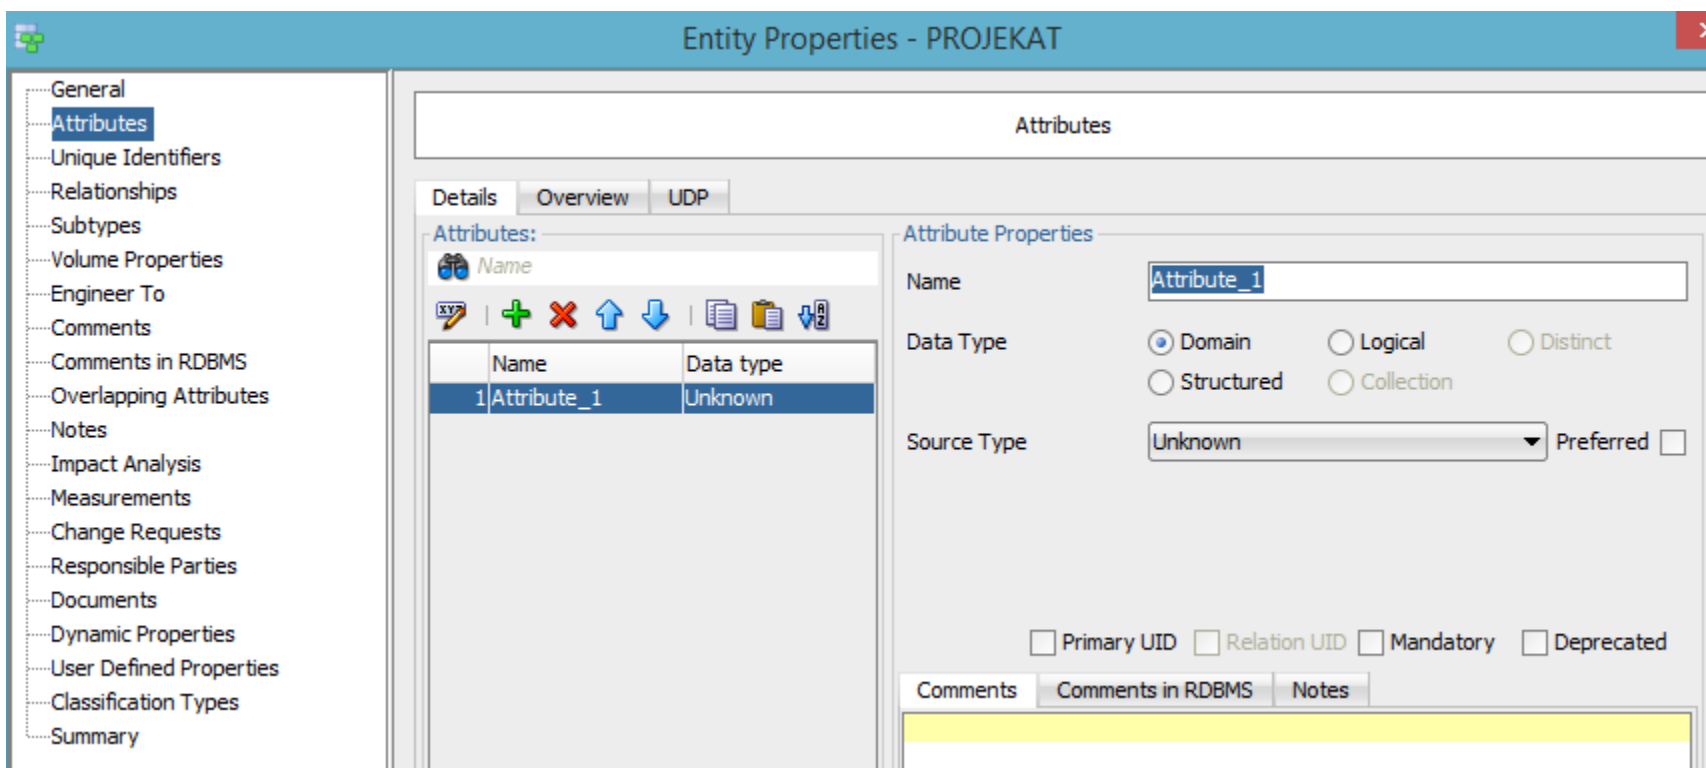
Entity Properties - PROJEKAT

General
Attributes
Unique Identifiers
Relationships
Subtypes
Volume Properties
Engineer To
Comments
Comments in RDBMS
Overlapping Attributes
Notes
Impact Analysis
Measurements
Change Requests
Responsible Parties
Documents
Dynamic Properties
User Defined Properties
Classification Types
Summary

Attributes

Details | Overview | UDP

Attributes:
Name

| | Name | Data type |
|---|---|---|
| 1 | Attribute_1 | Unknown |

Attribute Properties
Name Attribute_1
Data Type Domain Logical Distinct
Structured Collection
Source Type Unknown Preferred

Primary UID Relation UID Mandatory Deprecated

Comments | Comments in RDBMS | Notes